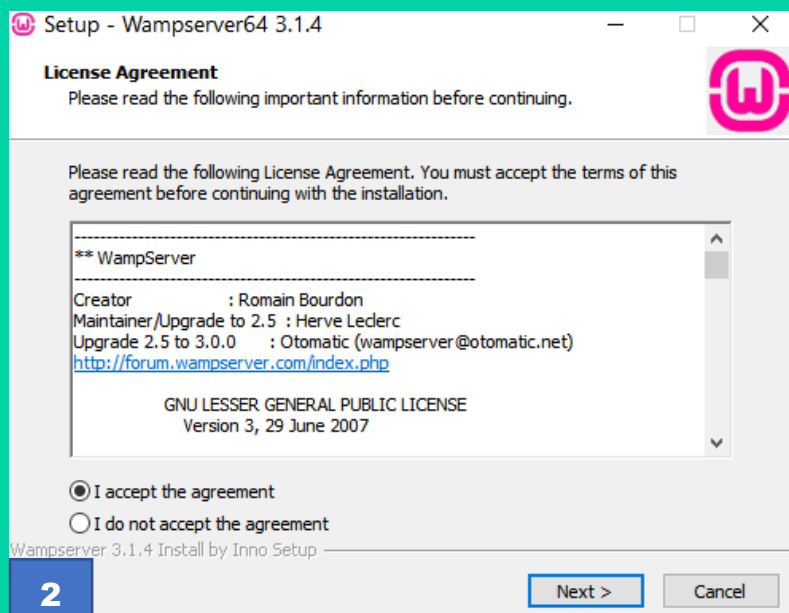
Setup - Wampserver64 3.1.4

License Agreement
Please read the following important information before continuing.

Please read the following License Agreement. You must accept the terms of this agreement before continuing with the installation.

----------------------------------------------------------------
** WampServer
----------------------------------------------------------------
Creator : Romain Bourdon
Maintainer/Upgrade to 2.5 : Herve Leclerc
Upgrade 2.5 to 3.0.0 : Otomatic (wampserver@otomatic.net)
http://forum.wampserver.com/index.php

GNU LESSER GENERAL PUBLIC LICENSE
Version 3, 29 June 2007

I accept the agreement
I do not accept the agreement

Wampserver 3.1.4 Install by Inno Setup

2

Next >
Cancel